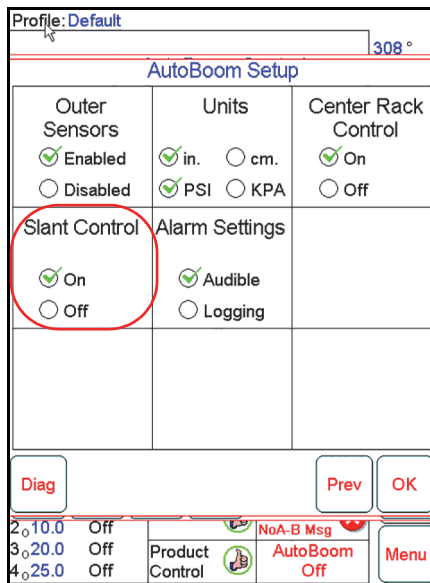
Profile: Default

308 °

AutoBoom Setup

| Outer Sensors | Units | Center Rack Control |
|---|---|---|
| Enabled | in. cm. | On |
| Disabled | PSI KPA | Off |
| Slant Control | Alarm Settings | |
| On | Audible | |
| Off | Logging | |

Diag

Prev

OK

2 10.0 Off

3 20.0 Off

4 25.0 Off

Product Control

NoA-B Msg

AutoBoom Off

Menu